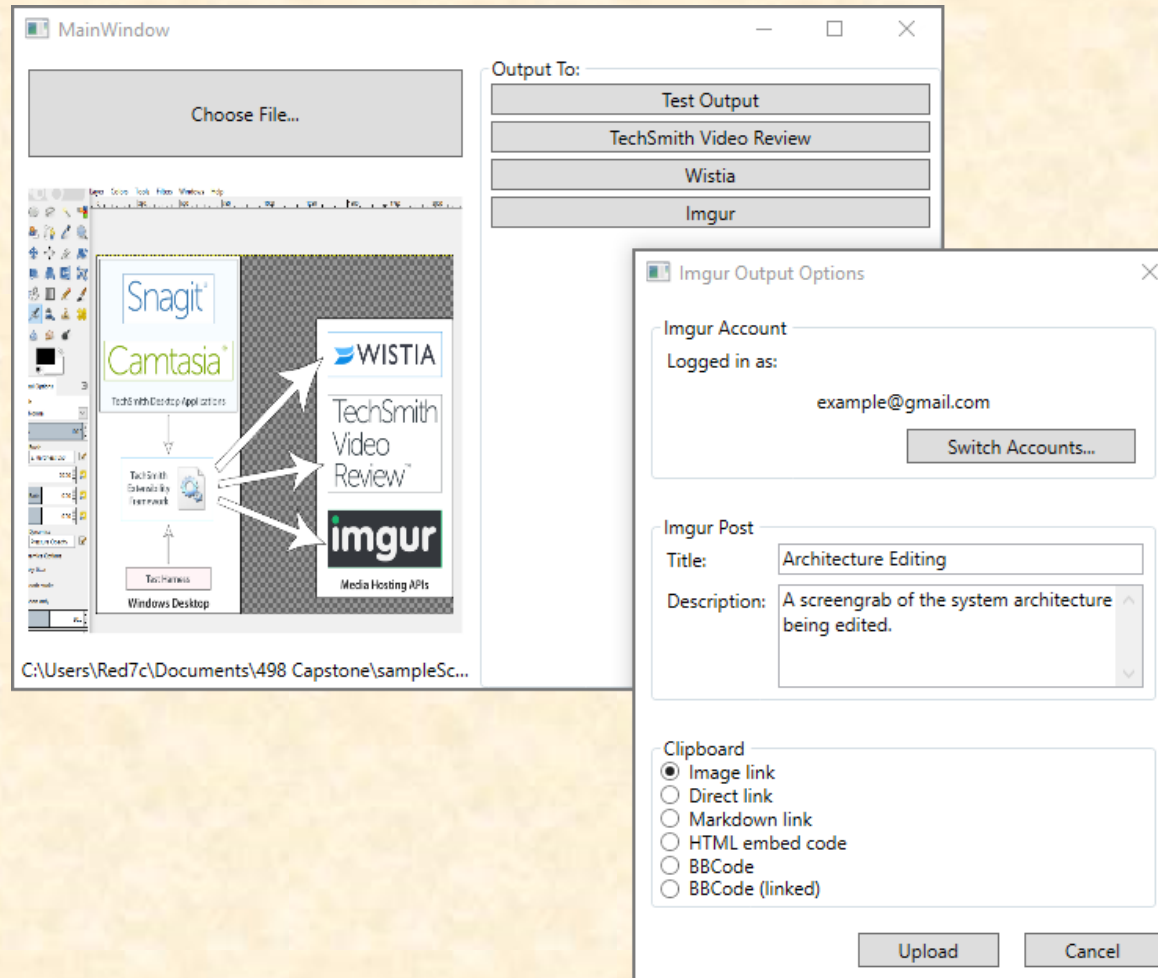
MainWindow

Choose File...

Output To:

Test Output

TechSmith Video Review

Wistia

Imgur

Snagit

Camtasia

TechSmith Desktop Applications

TechSmith Extensibility Framework

Test Harness

Windows Desktop

WISTIA

TechSmith Video Review™

imgur

Media Hosting APIs

C:\Users\Red7c\Documents\498 Capstone\sampleSc...

Imgur Output Options

Imgur Account

Logged in as:

example@gmail.com

Switch Accounts...

Imgur Post

Title: Architecture Editing

Description: A screengrab of the system architecture being edited.

Clipboard

Image link

Direct link

Markdown link

HTML embed code

BBCode

BBCode (linked)

Upload

Cancel